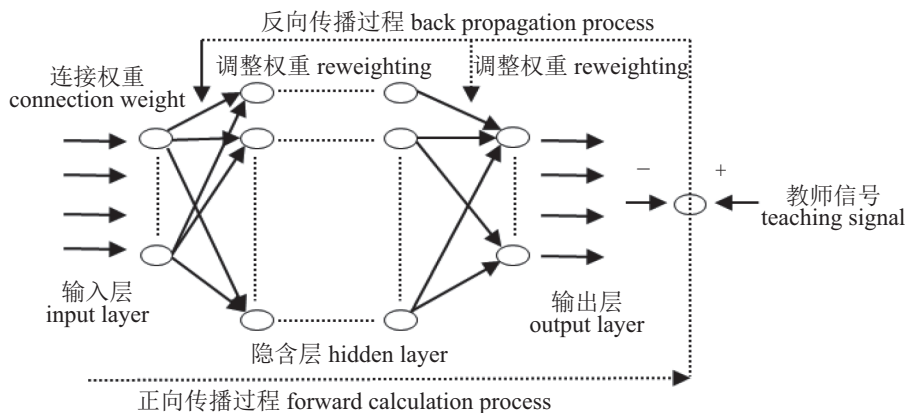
反向传播过程 back propagation process

连接权重
connection weight

调整权重 reweighting

调整权重 reweighting

−

+

教师信号
teaching signal

输入层
input layer

输出层
output layer

隐含层 hidden layer

正向传播过程 forward calculation process